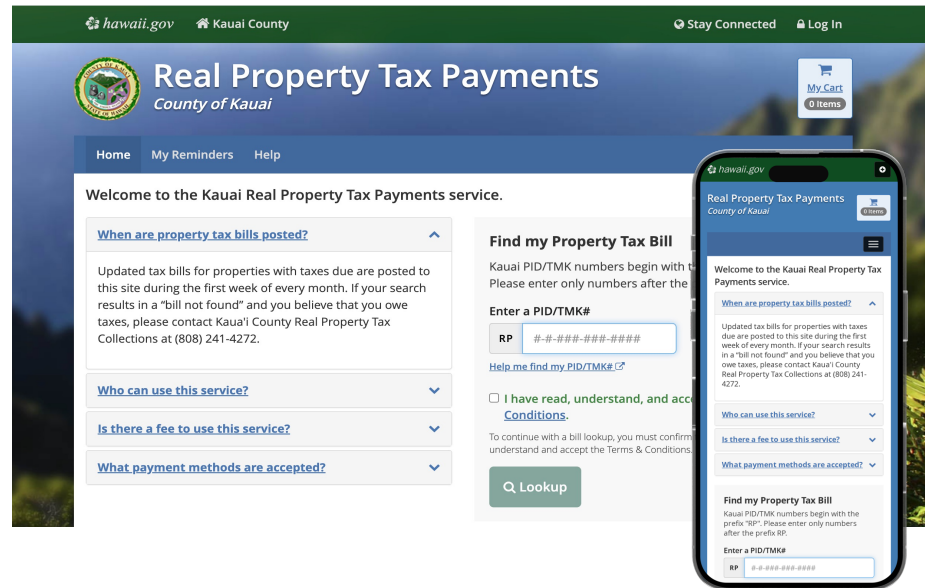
hawaii.gov  Kauai County  Stay Connected  Log In

Real Property Tax Payments
County of Kauai

My Cart
0 Items

Home  My Reminders  Help

Welcome to the Kauai Real Property Tax Payments service.

When are property tax bills posted?

Updated tax bills for properties with taxes due are posted to this site during the first week of every month. If your search results in a "bill not found" and you believe that you owe taxes, please contact Kaua'i County Real Property Tax Collections at (808) 241-4272.

Who can use this service?

Is there a fee to use this service?

What payment methods are accepted?

Find my Property Tax Bill

Kauai PID/TMK numbers begin with t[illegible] Please enter only numbers after the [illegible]

Enter a PID/TMK#

RP #-#-###-###-####

Help me find my PID/TMK#

I have read, understand, and acc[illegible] Conditions.

To continue with a bill lookup, you must confirm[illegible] understand and accept the Terms & Conditions.

Lookup

hawaii.gov

Real Property Tax Payments
County of Kauai

0 Items

Welcome to the Kauai Real Property Tax Payments service.

When are property tax bills posted?

Updated tax bills for properties with taxes due are posted to this site during the first week of every month. If your search results in a "bill not found" and you believe that you owe taxes, please contact Kaua'i County Real Property Tax Collections at (808) 241-4272.

Who can use this service?

Is there a fee to use this service?

What payment methods are accepted?

Find my Property Tax Bill

Kauai PID/TMK numbers begin with the prefix "RP". Please enter only numbers after the prefix RP.

Enter a PID/TMK#

RP #-#-###-###-####